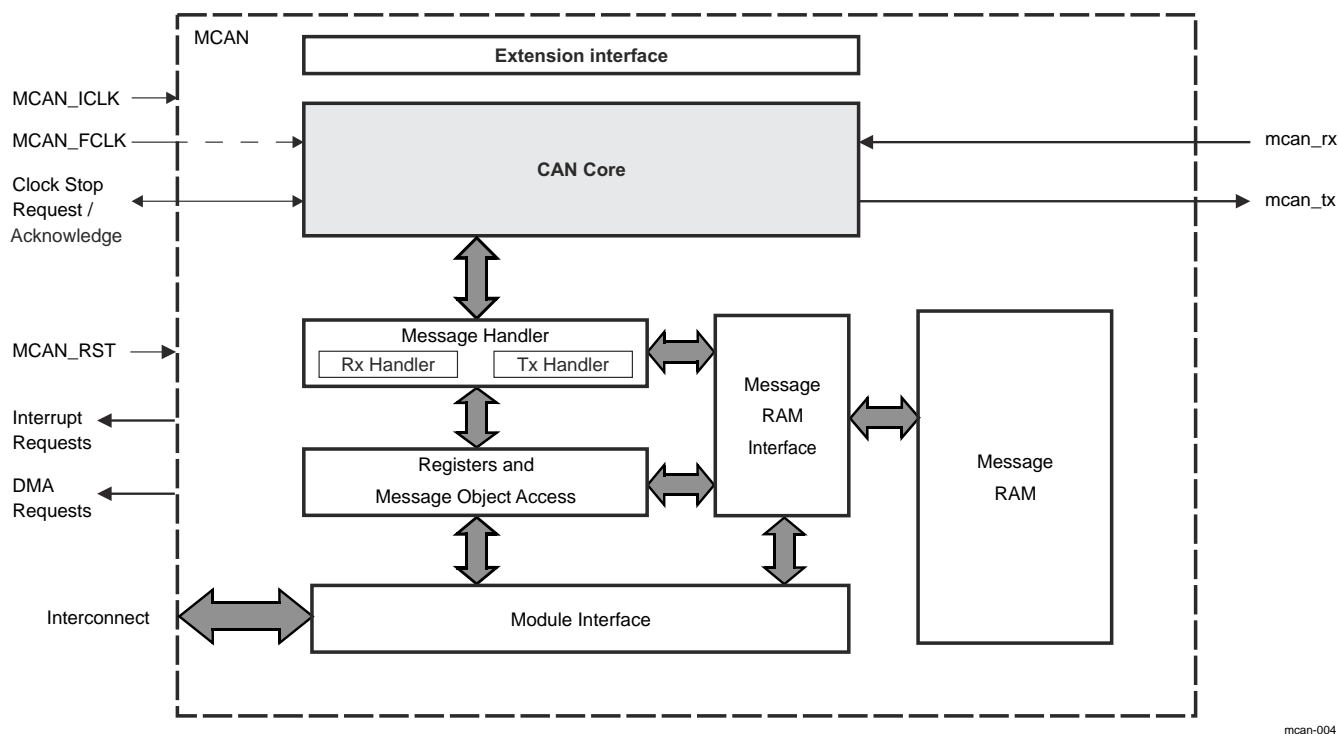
MCAN

Extension interface

MCAN_ICLK

MCAN_FCLK

CAN Core

mcan_rx

Clock Stop Request / Acknowledge

mcan_tx

Message Handler

Rx Handler

Tx Handler

MCAN_RST

Message RAM Interface

Message RAM

Interrupt Requests

Registers and Message Object Access

DMA Requests

Interconnect

Module Interface

mcan-004